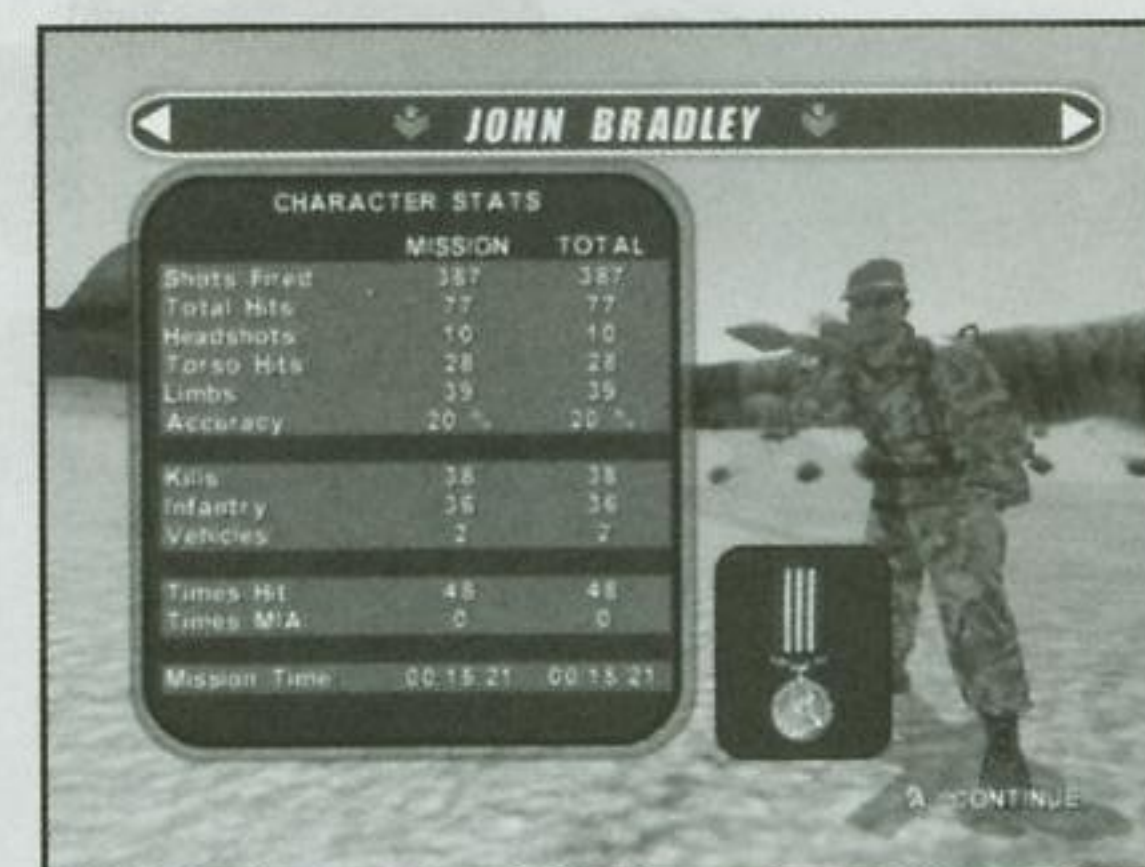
JOHN BRADLEY

CHARACTER STATS

| | MISSION | TOTAL |
|---|---|---|
| Shots Fired | 387 | 387 |
| Total Hits | 77 | 77 |
| Headshots | 10 | 10 |
| Torso Hits | 28 | 28 |
| Limbs | 39 | 39 |
| Accuracy | 20 % | 20 % |
| Kills | 38 | 38 |
| Infantry | 36 | 36 |
| Vehicles | 2 | 2 |
| Times Hit | 48 | 48 |
| Times MIA | 0 | 0 |
| Mission Time | 00:15:21 | 00:15:21 |

A CONTINUE